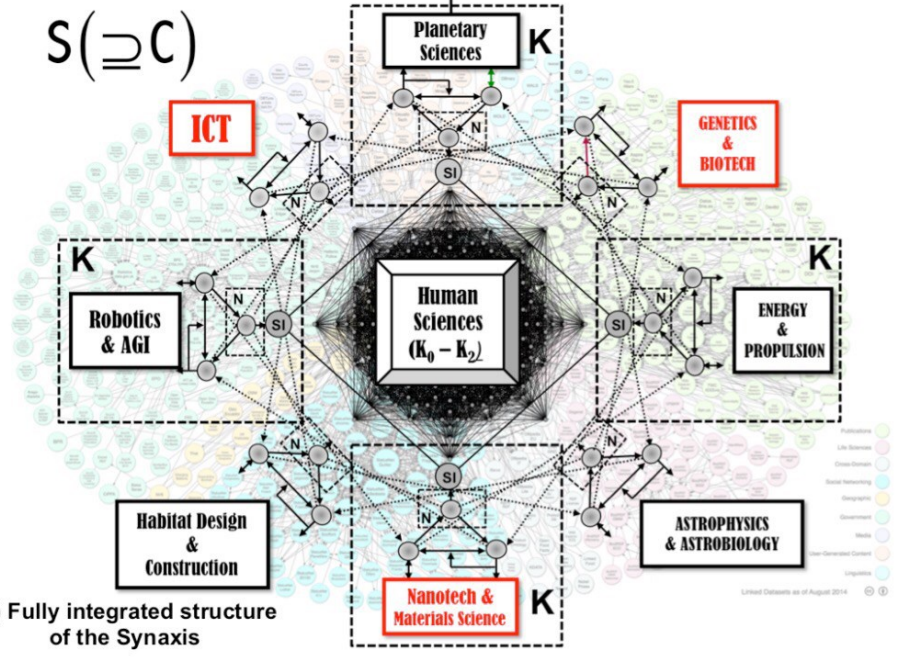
$S(\supseteq C)$

Planetary Sciences

K

ICT

GENETICS & BIOTECH

N

SI

N

N

K

K

Robotics & AGI

N

SI

Human Sciences ($K_0 - K_2$)

SI

N

ENERGY & PROPULSION

N

N

SI

N

N

Habitat Design & Construction

ASTROPHYSICS & ASTROBIOLOGY

Fully integrated structure of the Synaxis

Nanotech & Materials Science

K

Linked Datasets as of August 2014